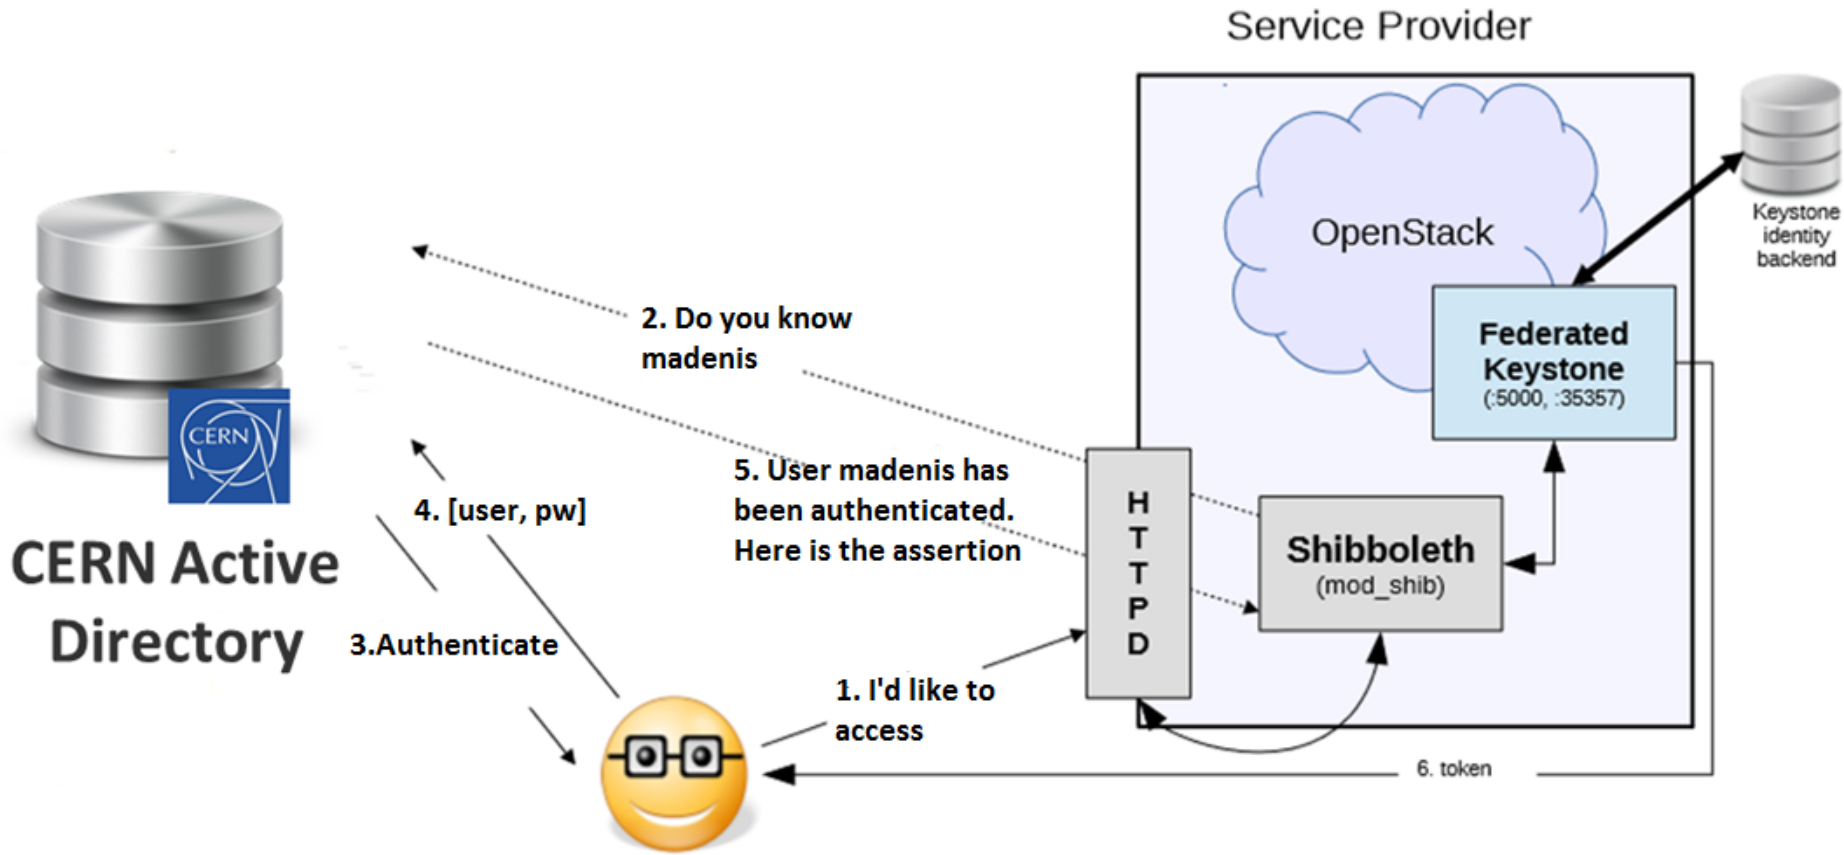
Service Provider

OpenStack

Keystone identity backend

Federated Keystone
(:5000, :35357)

CERN

CERN Active Directory

2. Do you know madenis

5. User madenis has been authenticated. Here is the assertion

4. [user, pw]

3.Authenticate

H
T
T
P
D

Shibboleth
(mod_shib)

1. I'd like to access

6. token